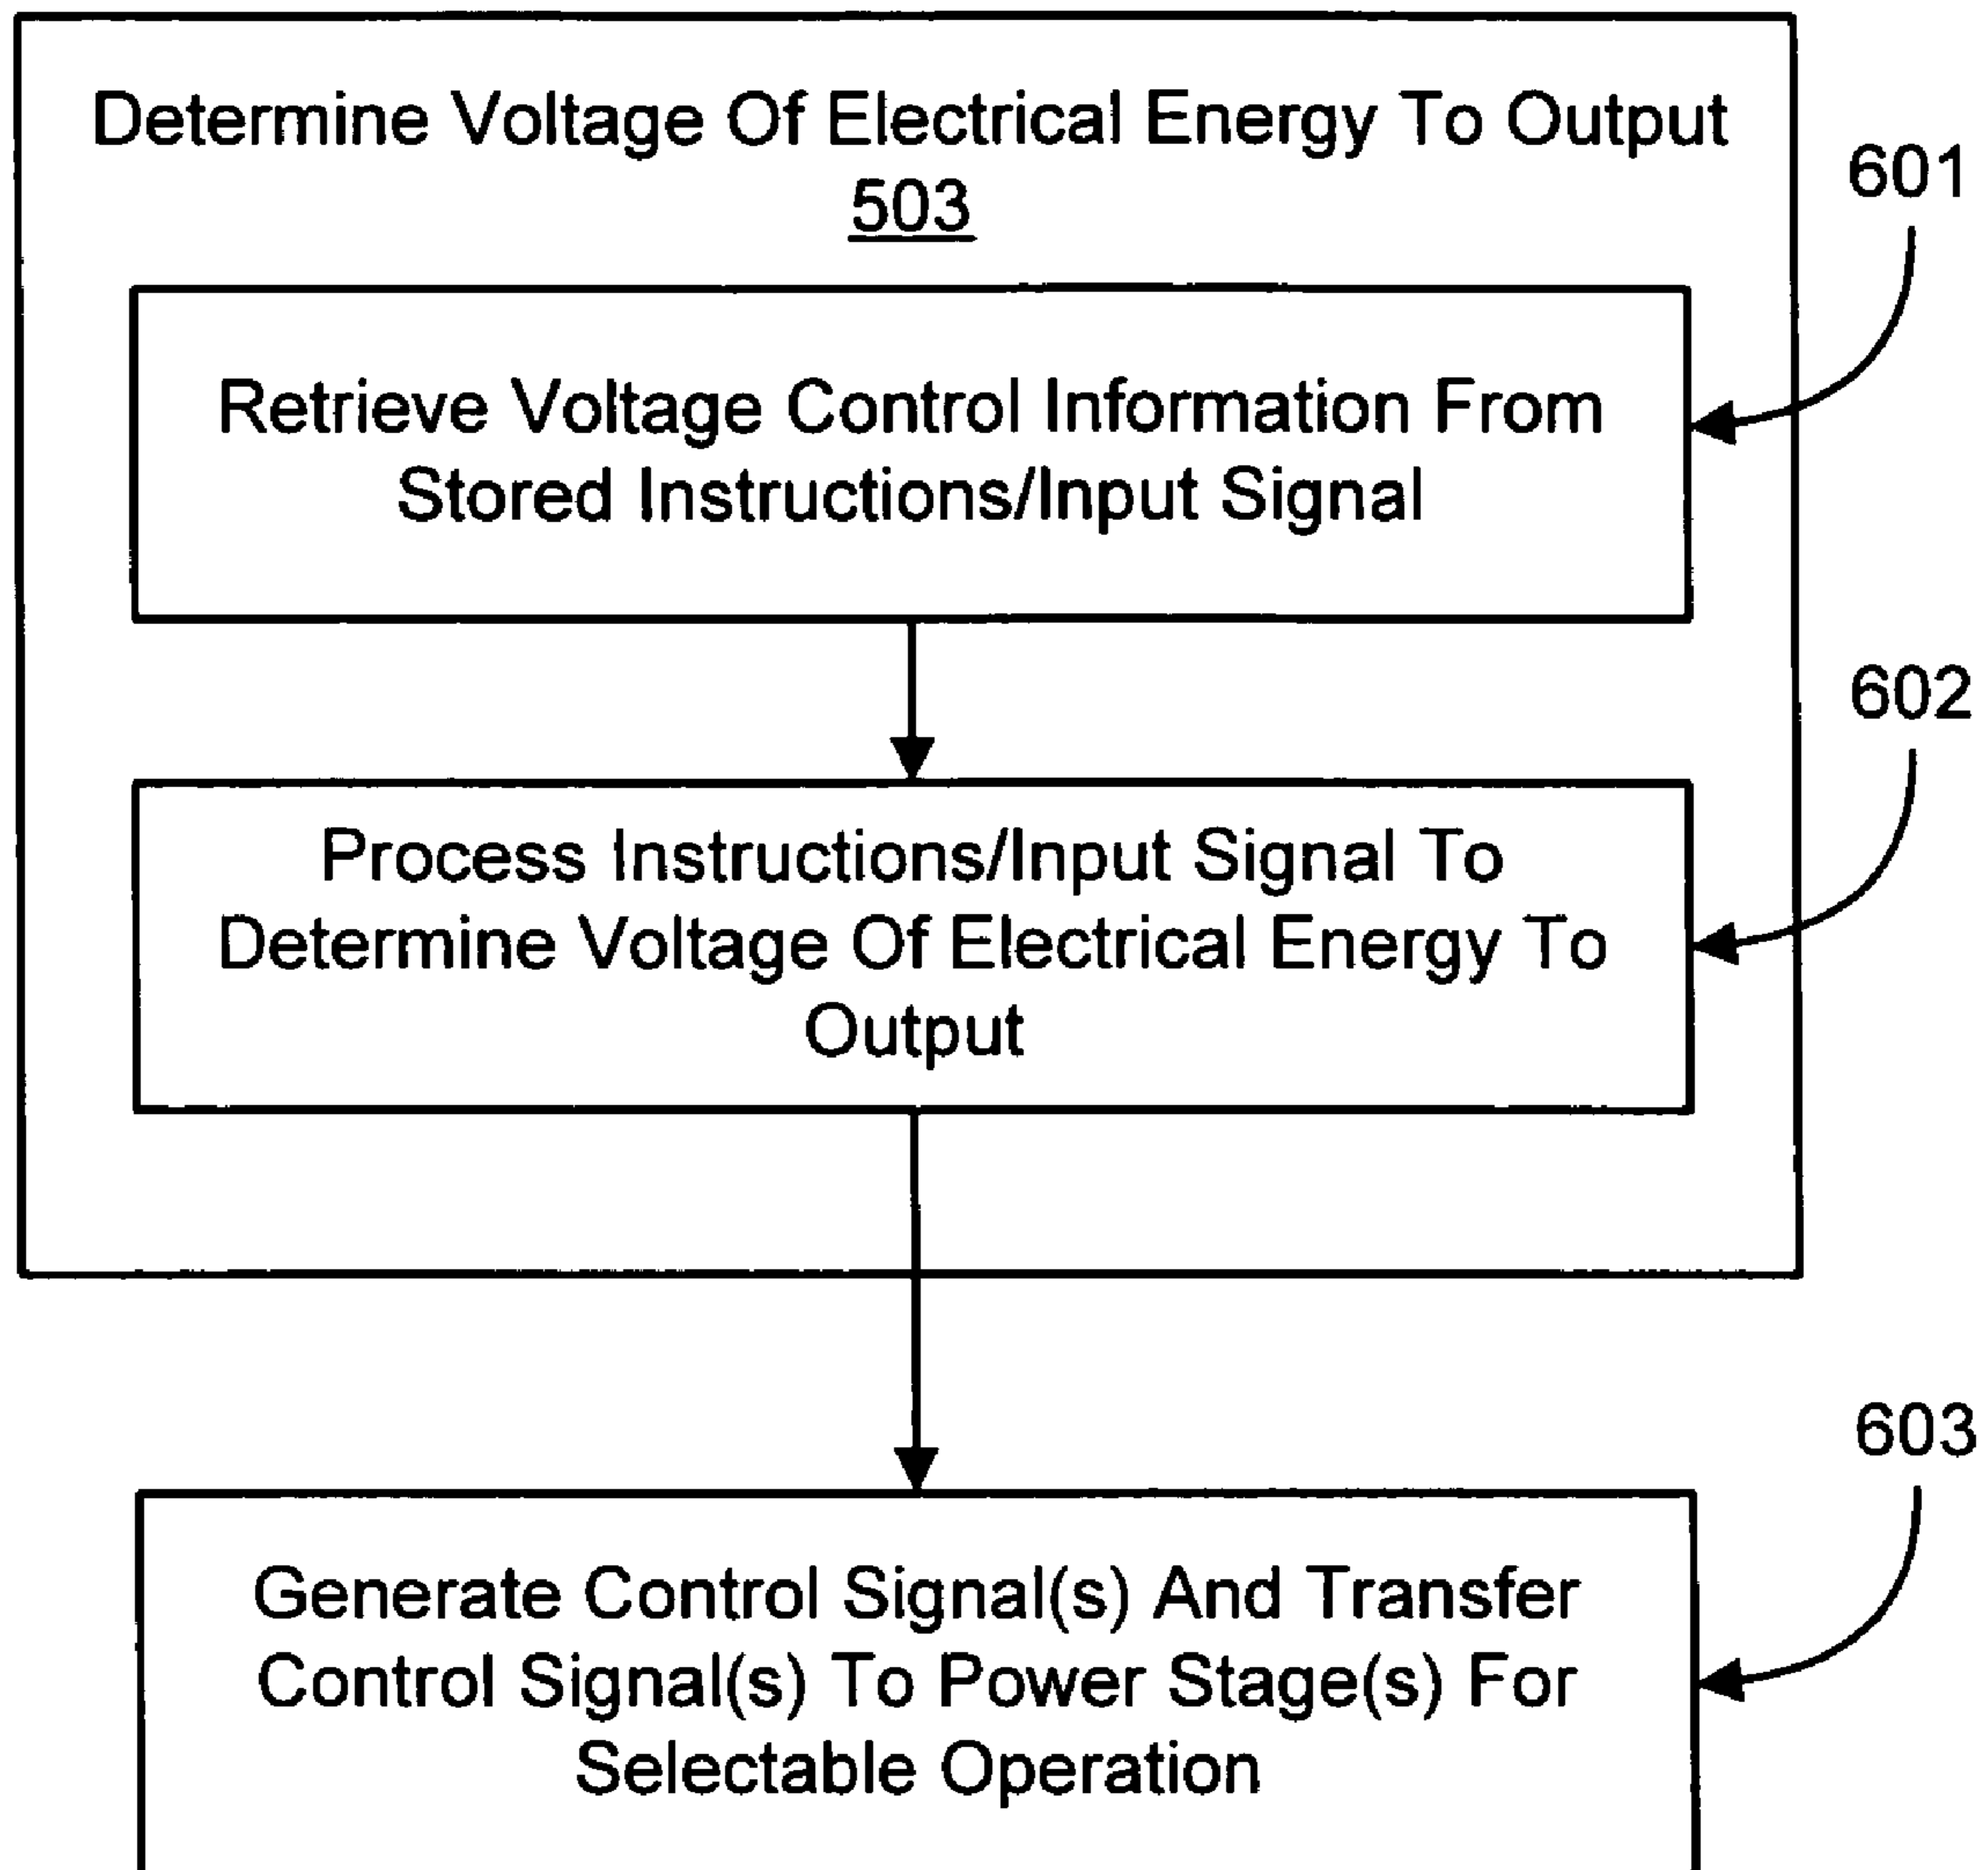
Determine Voltage Of Electrical Energy To Output
503

601

Retrieve Voltage Control Information From Stored Instructions/Input Signal

602

Process Instructions/Input Signal To Determine Voltage Of Electrical Energy To Output

603

Generate Control Signal(s) And Transfer Control Signal(s) To Power Stage(s) For Selectable Operation